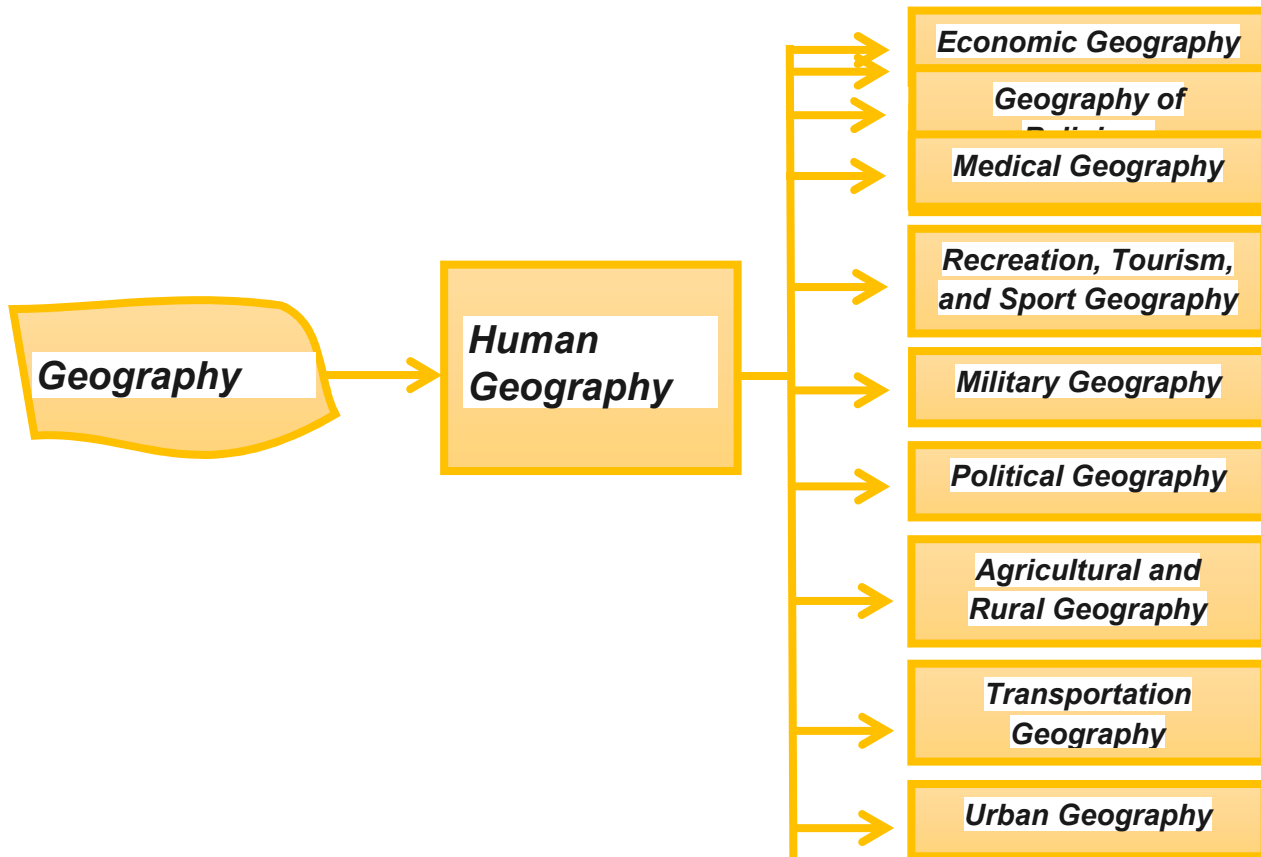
Geography

Human Geography

Economic Geography

Geography of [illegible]

Medical Geography

Recreation, Tourism, and Sport Geography

Military Geography

Political Geography

Agricultural and Rural Geography

Transportation Geography

Urban Geography